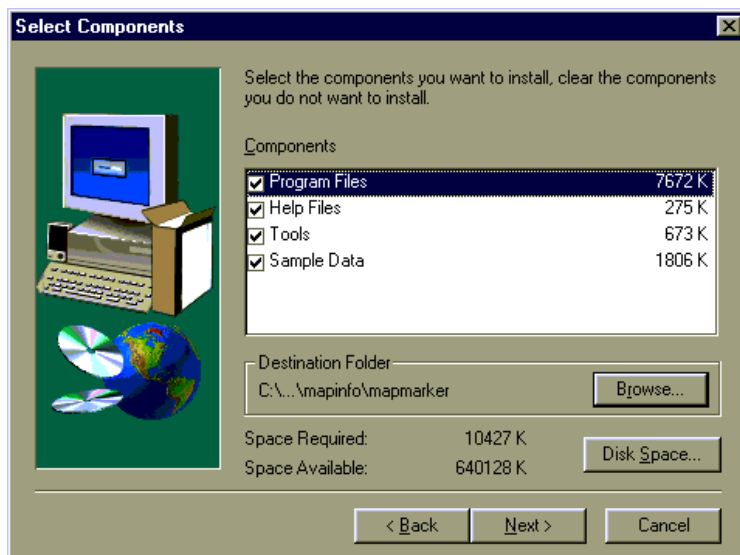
Select Components

Select the components you want to install, clear the components you do not want to install.

Components

| | |
|---|---|
| Program Files | 7672 K |
| Help Files | 275 K |
| Tools | 673 K |
| Sample Data | 1806 K |

Destination Folder
C:\...\mapinfo\mapmarker
Browse...

Space Required: 10427 K
Space Available: 640128 K
Disk Space...

< Back
Next >
Cancel